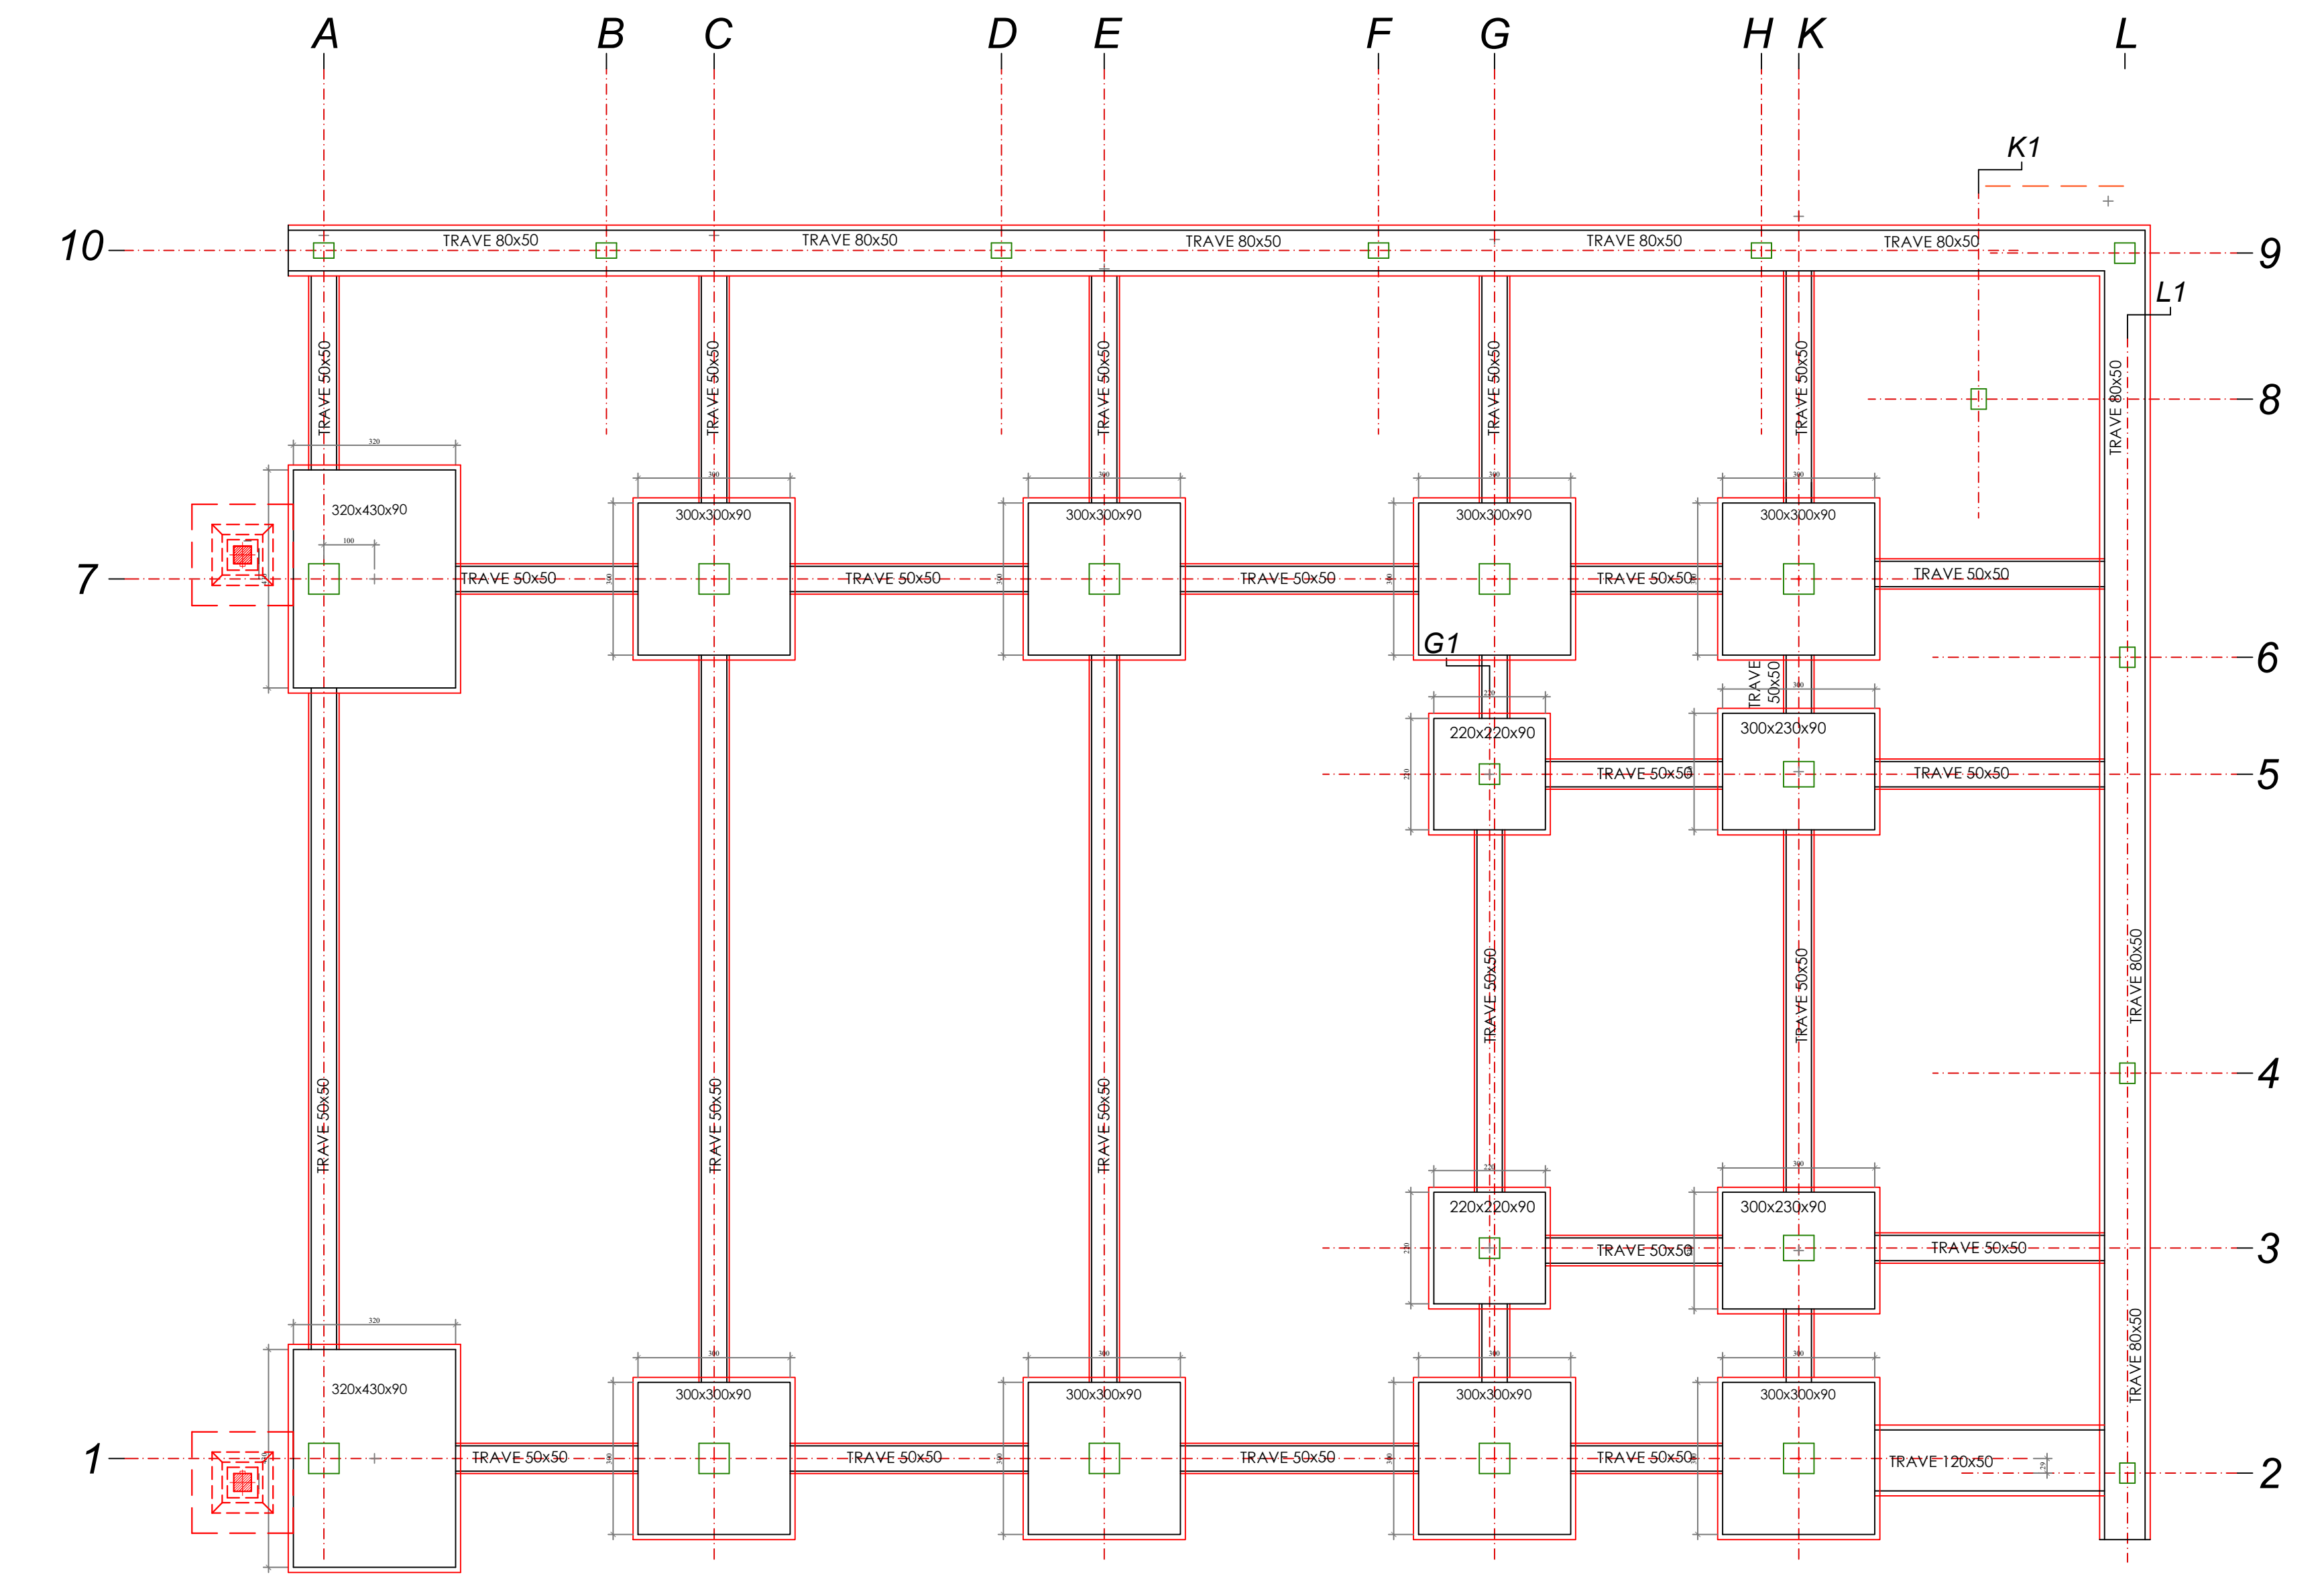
A B C D E F G H K L

K1

10
TRAVE 80x50
TRAVE 80x50
TRAVE 80x50
TRAVE 80x50
TRAVE 80x50
9

L1

TRAVE 50x50
TRAVE 50x50
TRAVE 50x50
TRAVE 50x50
TRAVE 50x50
TRAVE 80x50
8

320
320x430x90
100
300
300x300x90
300
300x300x90
300
300x300x90
300
300x300x90

7
TRAVE 50x50
TRAVE 50x50
TRAVE 50x50
TRAVE 50x50
TRAVE 50x50

G1
6
TRAVE 50x50
220
220x220x90
300
300x230x90
5
TRAVE 50x50
TRAVE 50x50

TRAVE 50x50
TRAVE 50x50
TRAVE 50x50
TRAVE 50x50
TRAVE 50x50
TRAVE 80x50
4

220
220x220x90
300
300x230x90
TRAVE 50x50
TRAVE 50x50
3

TRAVE 80x50

320
320x430x90
300
300x300x90
300
300x300x90
300
300x300x90
300
300x300x90

1
TRAVE 50x50
TRAVE 50x50
TRAVE 50x50
TRAVE 50x50
TRAVE 120x50
2